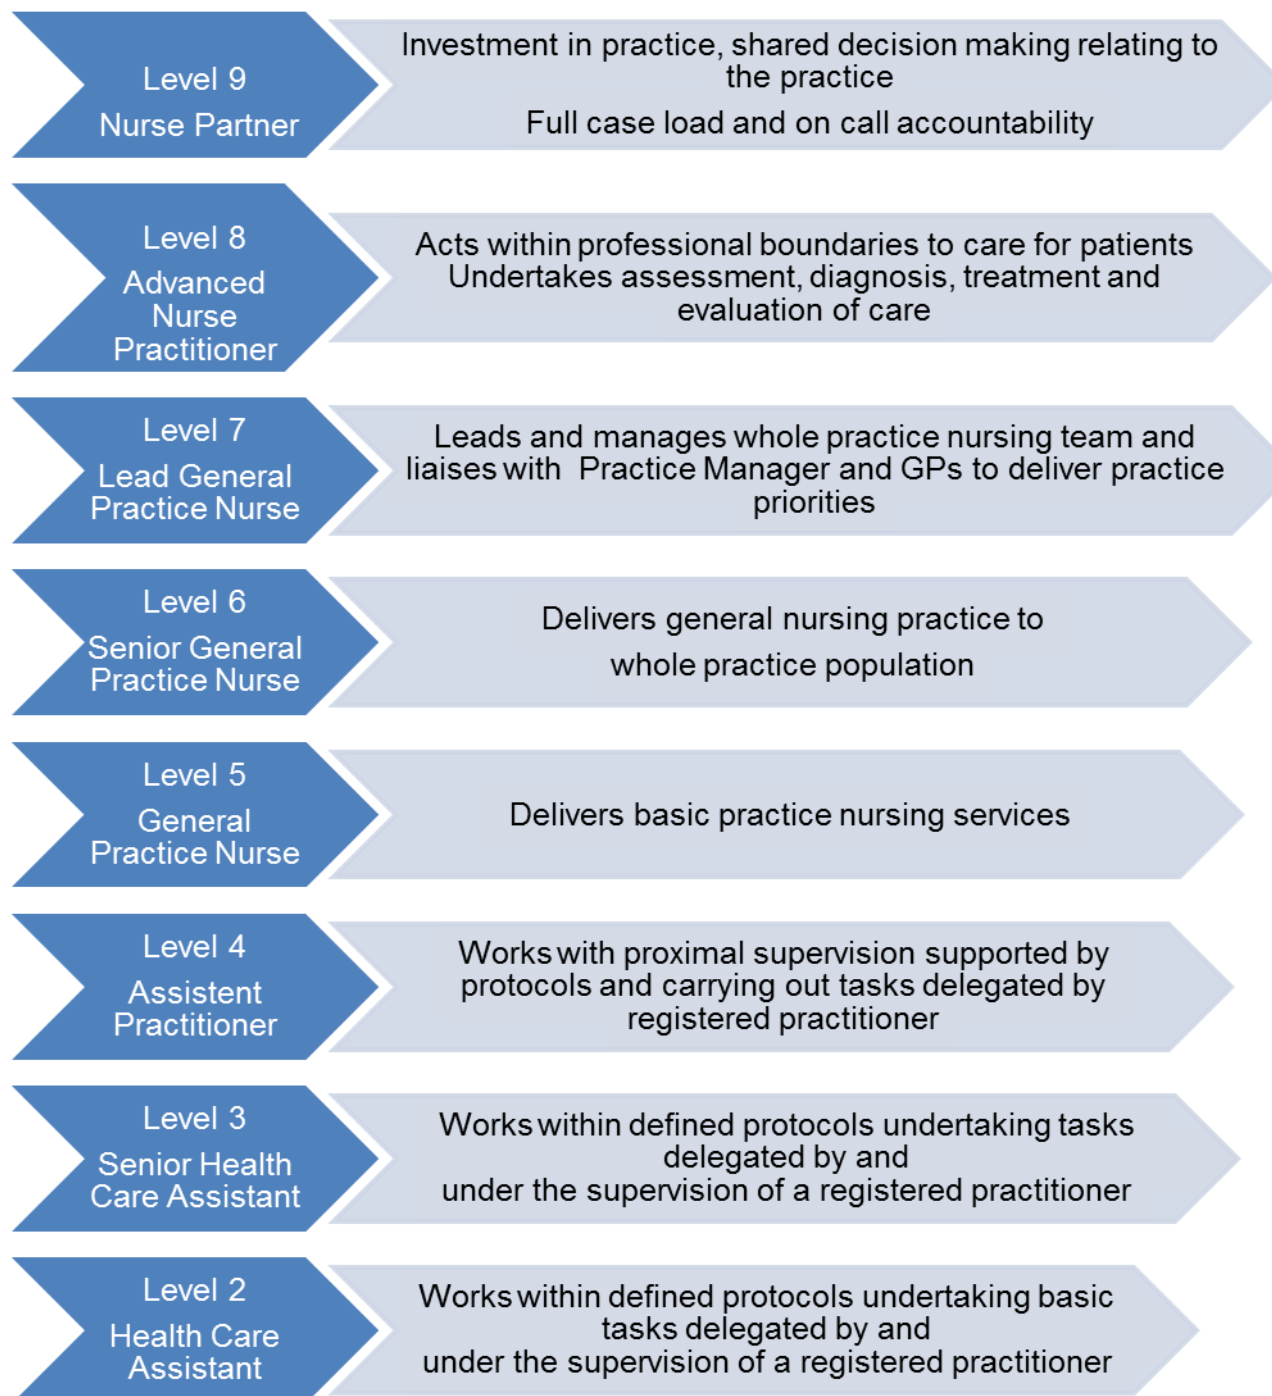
Level 9
Nurse Partner

Investment in practice, shared decision making relating to the practice

Full case load and on call accountability

Level 8
Advanced Nurse Practitioner

Acts within professional boundaries to care for patients
Undertakes assessment, diagnosis, treatment and evaluation of care

Level 7
Lead General Practice Nurse

Leads and manages whole practice nursing team and liaises with Practice Manager and GPs to deliver practice priorities

Level 6
Senior General Practice Nurse

Delivers general nursing practice to whole practice population

Level 5
General Practice Nurse

Delivers basic practice nursing services

Level 4
Assistent Practitioner

Works with proximal supervision supported by protocols and carrying out tasks delegated by registered practitioner

Level 3
Senior Health Care Assistant

Works within defined protocols undertaking tasks delegated by and
under the supervision of a registered practitioner

Level 2
Health Care Assistant

Works within defined protocols undertaking basic tasks delegated by and
under the supervision of a registered practitioner